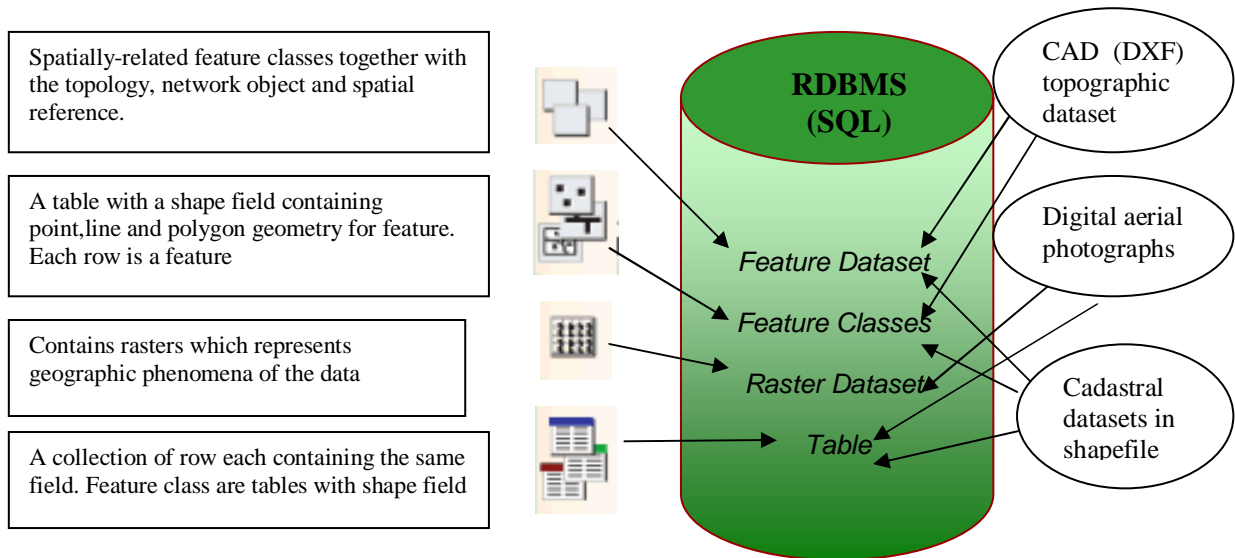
Spatially-related feature classes together with the topology, network object and spatial reference.

A table with a shape field containing point,line and polygon geometry for feature. Each row is a feature

Contains rasters which represents geographic phenomena of the data

A collection of row each containing the same field. Feature class are tables with shape field

RDBMS (SQL)

Feature Dataset

Feature Classes

Raster Dataset

Table

CAD (DXF) topographic dataset

Digital aerial photographs

Cadastral datasets in shapefile